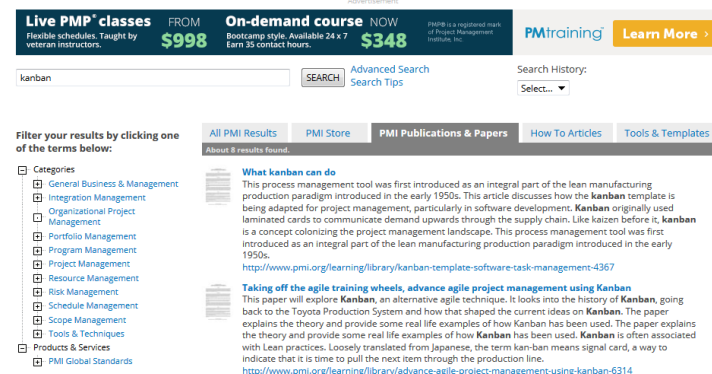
Advertisement

Live PMP® classes Flexible schedules. Taught by veteran instructors. FROM $998

On-demand course NOW Bootcamp style. Available 24 x 7 Earn 35 contact hours. $348

PMP® is a registered mark of Project Management Institute, Inc.

PMtraining

Learn More >

kanban

SEARCH

Advanced Search
Search Tips

Search History:
Select...

Filter your results by clicking one of the terms below:

Categories
General Business & Management
Integration Management
Organizational Project Management
Portfolio Management
Program Management
Project Management
Resource Management
Risk Management
Schedule Management
Scope Management
Tools & Techniques
Products & Services
PMI Global Standards

All PMI Results | PMI Store | PMI Publications & Papers | How To Articles | Tools & Templates

About 8 results found.

What kanban can do
This process management tool was first introduced as an integral part of the lean manufacturing production paradigm introduced in the early 1950s. This article discusses how the kanban template is being adapted for project management, particularly in software development. Kanban originally used laminated cards to communicate demand upwards through the supply chain. Like kaizen before it, kanban is a concept colonizing the project management landscape. This process management tool was first introduced as an integral part of the lean manufacturing production paradigm introduced in the early 1950s.
http://www.pmi.org/learning/library/kanban-template-software-task-management-4367

Taking off the agile training wheels, advance agile project management using Kanban
This paper will explore Kanban, an alternative agile technique. It looks into the history of Kanban, going back to the Toyota Production System and how that shaped the current ideas on Kanban. The paper explains the theory and provide some real life examples of how Kanban has been used. The paper explains the theory and provide some real life examples of how Kanban has been used. Kanban is often associated with Lean practices. Loosely translated from Japanese, the term kan-ban means signal card, a way to indicate that it is time to pull the next item through the production line.
http://www.pmi.org/learning/library/advance-agile-project-management-using-kanban-6314